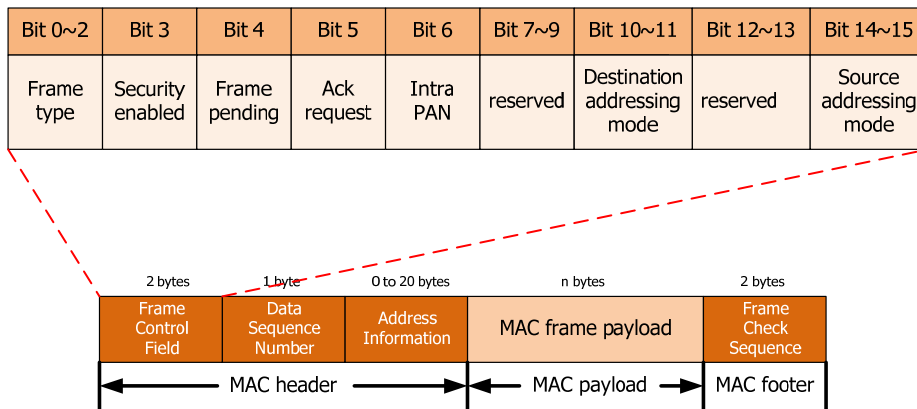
| Bit 0~2 | Bit 3 | Bit 4 | Bit 5 | Bit 6 | Bit 7~9 | Bit 10~11 | Bit 12~13 | Bit 14~15 |
|---|---|---|---|---|---|---|---|---|
| Frame type | Security enabled | Frame pending | Ack request | Intra PAN | reserved | Destination addressing mode | reserved | Source addressing mode |

| 2 bytes | 1 byte | 0 to 20 bytes | n bytes | 2 bytes |
|---|---|---|---|---|
| Frame Control Field | Data Sequence Number | Address Information | MAC frame payload | Frame Check Sequence |

MAC header
MAC payload
MAC footer